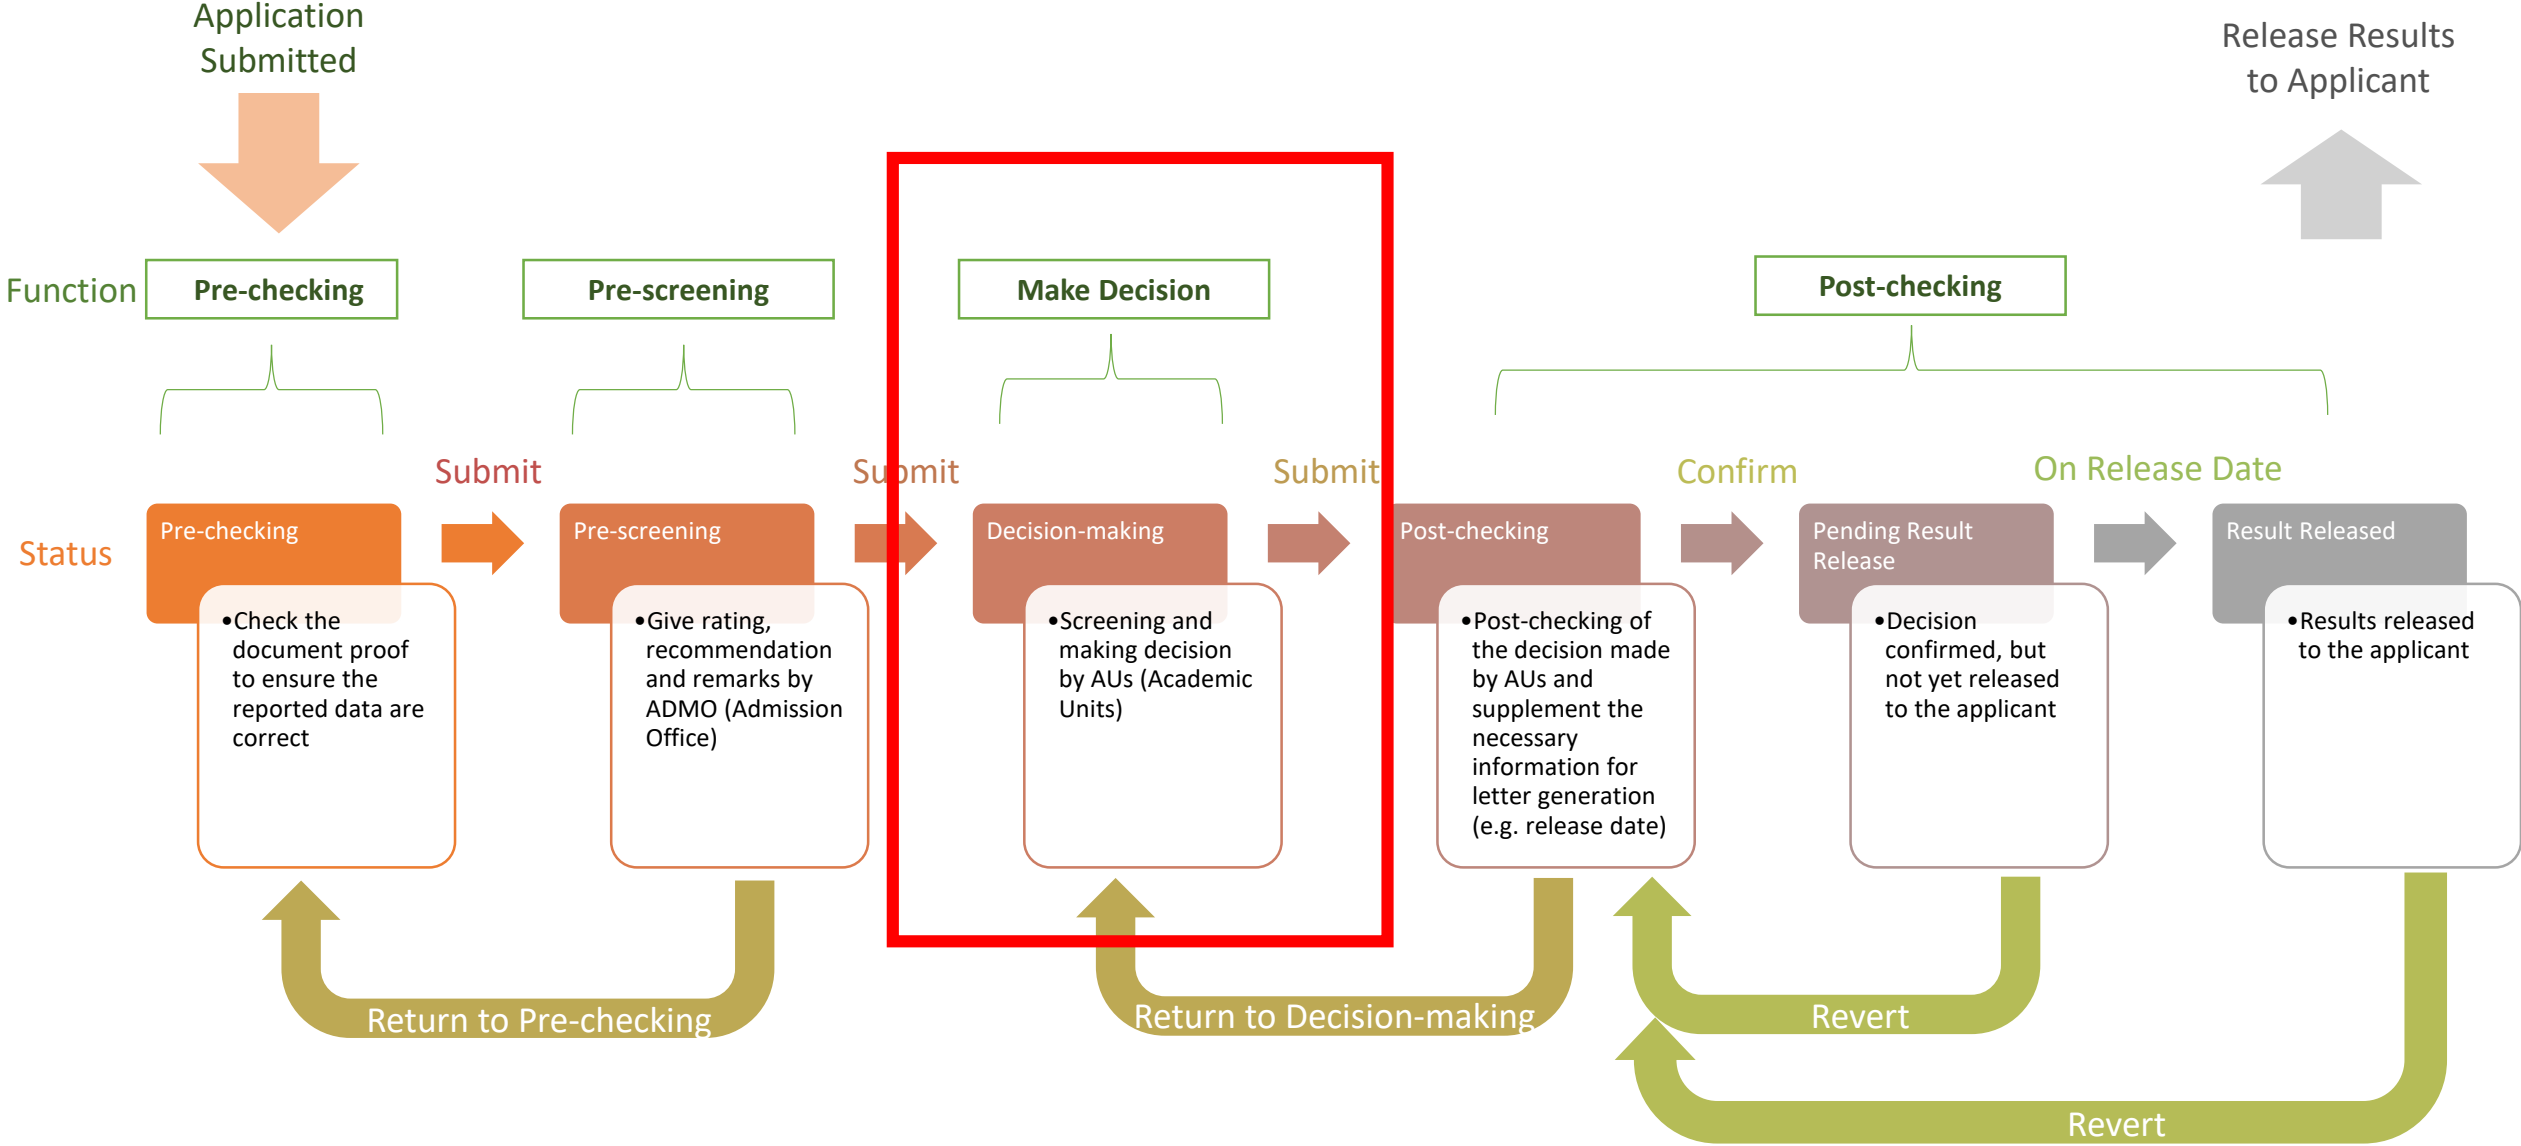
Application Submitted

Release Results to Applicant

Function Pre-checking

Pre-screening

Make Decision

Post-checking

Submit

Submit

Submit

Confirm

On Release Date

Status

Pre-checking

•Check the document proof to ensure the reported data are correct

Pre-screening

•Give rating, recommendation and remarks by ADMO (Admission Office)

Decision-making

•Screening and making decision by AUs (Academic Units)

Post-checking

•Post-checking of the decision made by AUs and supplement the necessary information for letter generation (e.g. release date)

Pending Result Release

•Decision confirmed, but not yet released to the applicant

Result Released

•Results released to the applicant

Return to Pre-checking

Return to Decision-making

Revert

Revert